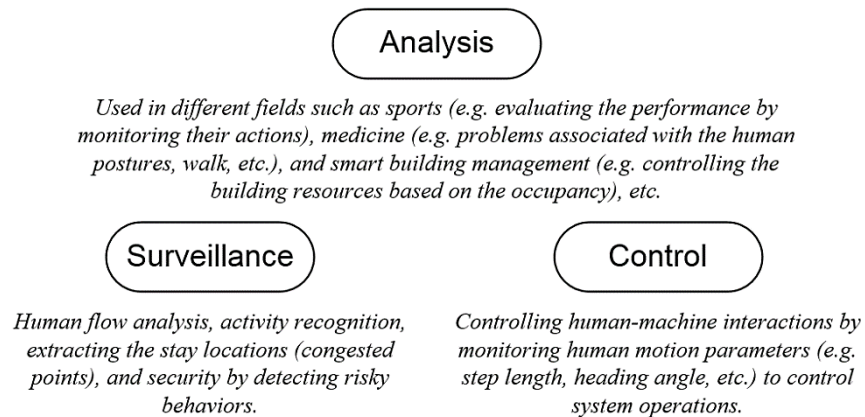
Analysis

Used in different fields such as sports (e.g. evaluating the performance by monitoring their actions), medicine (e.g. problems associated with the human postures, walk, etc.), and smart building management (e.g. controlling the building resources based on the occupancy), etc.

Surveillance

Human flow analysis, activity recognition, extracting the stay locations (congested points), and security by detecting risky behaviors.

Control

Controlling human-machine interactions by monitoring human motion parameters (e.g. step length, heading angle, etc.) to control system operations.